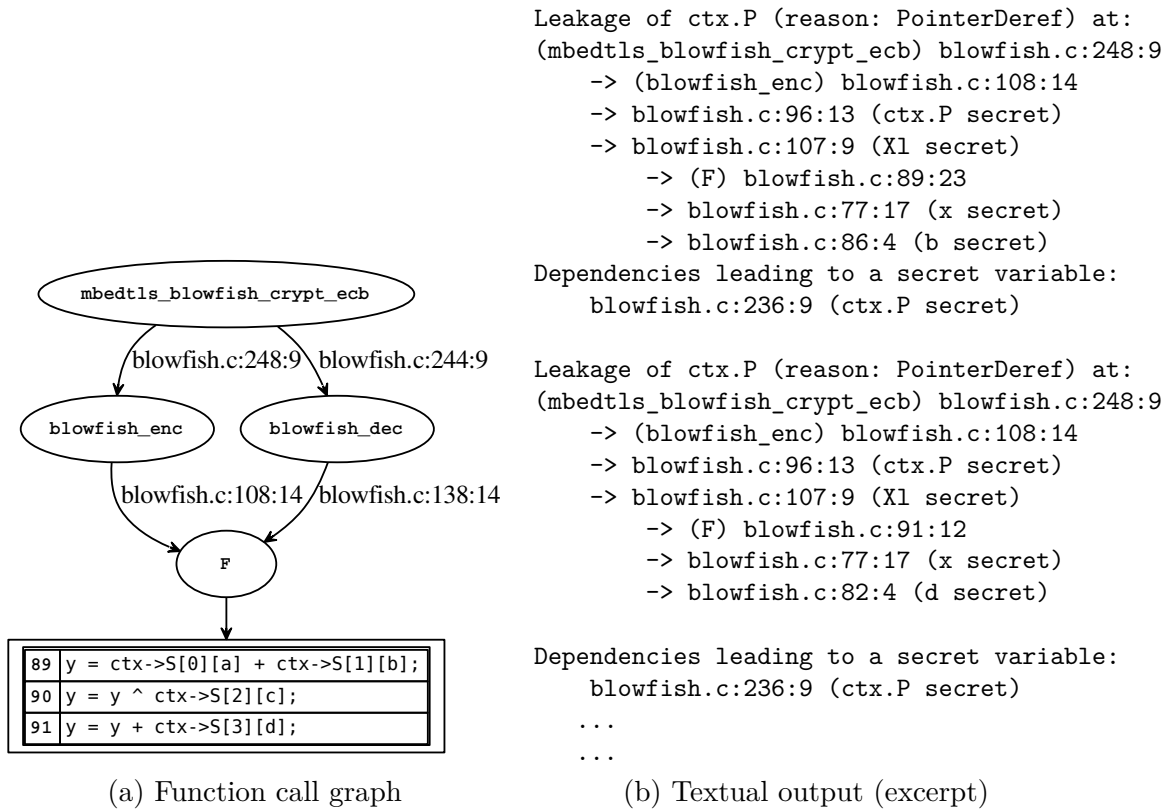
mbedtls_blowfish_crypt_ecb

blowfish.c:248:9

blowfish.c:244:9

blowfish_enc

blowfish_dec

blowfish.c:108:14

blowfish.c:138:14

F

| 89 | y = ctx->S[0][a] + ctx->S[1][b]; |
|---|---|
| 90 | y = y ^ ctx->S[2][c]; |
| 91 | y = y + ctx->S[3][d]; |

(a) Function call graph

Leakage of ctx.P (reason: PointerDeref) at:
(mbedtls_blowfish_crypt_ecb) blowfish.c:248:9
-> (blowfish_enc) blowfish.c:108:14
-> blowfish.c:96:13 (ctx.P secret)
-> blowfish.c:107:9 (Xl secret)
-> (F) blowfish.c:89:23
-> blowfish.c:77:17 (x secret)
-> blowfish.c:86:4 (b secret)
Dependencies leading to a secret variable:
blowfish.c:236:9 (ctx.P secret)

Leakage of ctx.P (reason: PointerDeref) at:
(mbedtls_blowfish_crypt_ecb) blowfish.c:248:9
-> (blowfish_enc) blowfish.c:108:14
-> blowfish.c:96:13 (ctx.P secret)
-> blowfish.c:107:9 (Xl secret)
-> (F) blowfish.c:91:12
-> blowfish.c:77:17 (x secret)
-> blowfish.c:82:4 (d secret)

Dependencies leading to a secret variable:
blowfish.c:236:9 (ctx.P secret)
...
...

(b) Textual output (excerpt)